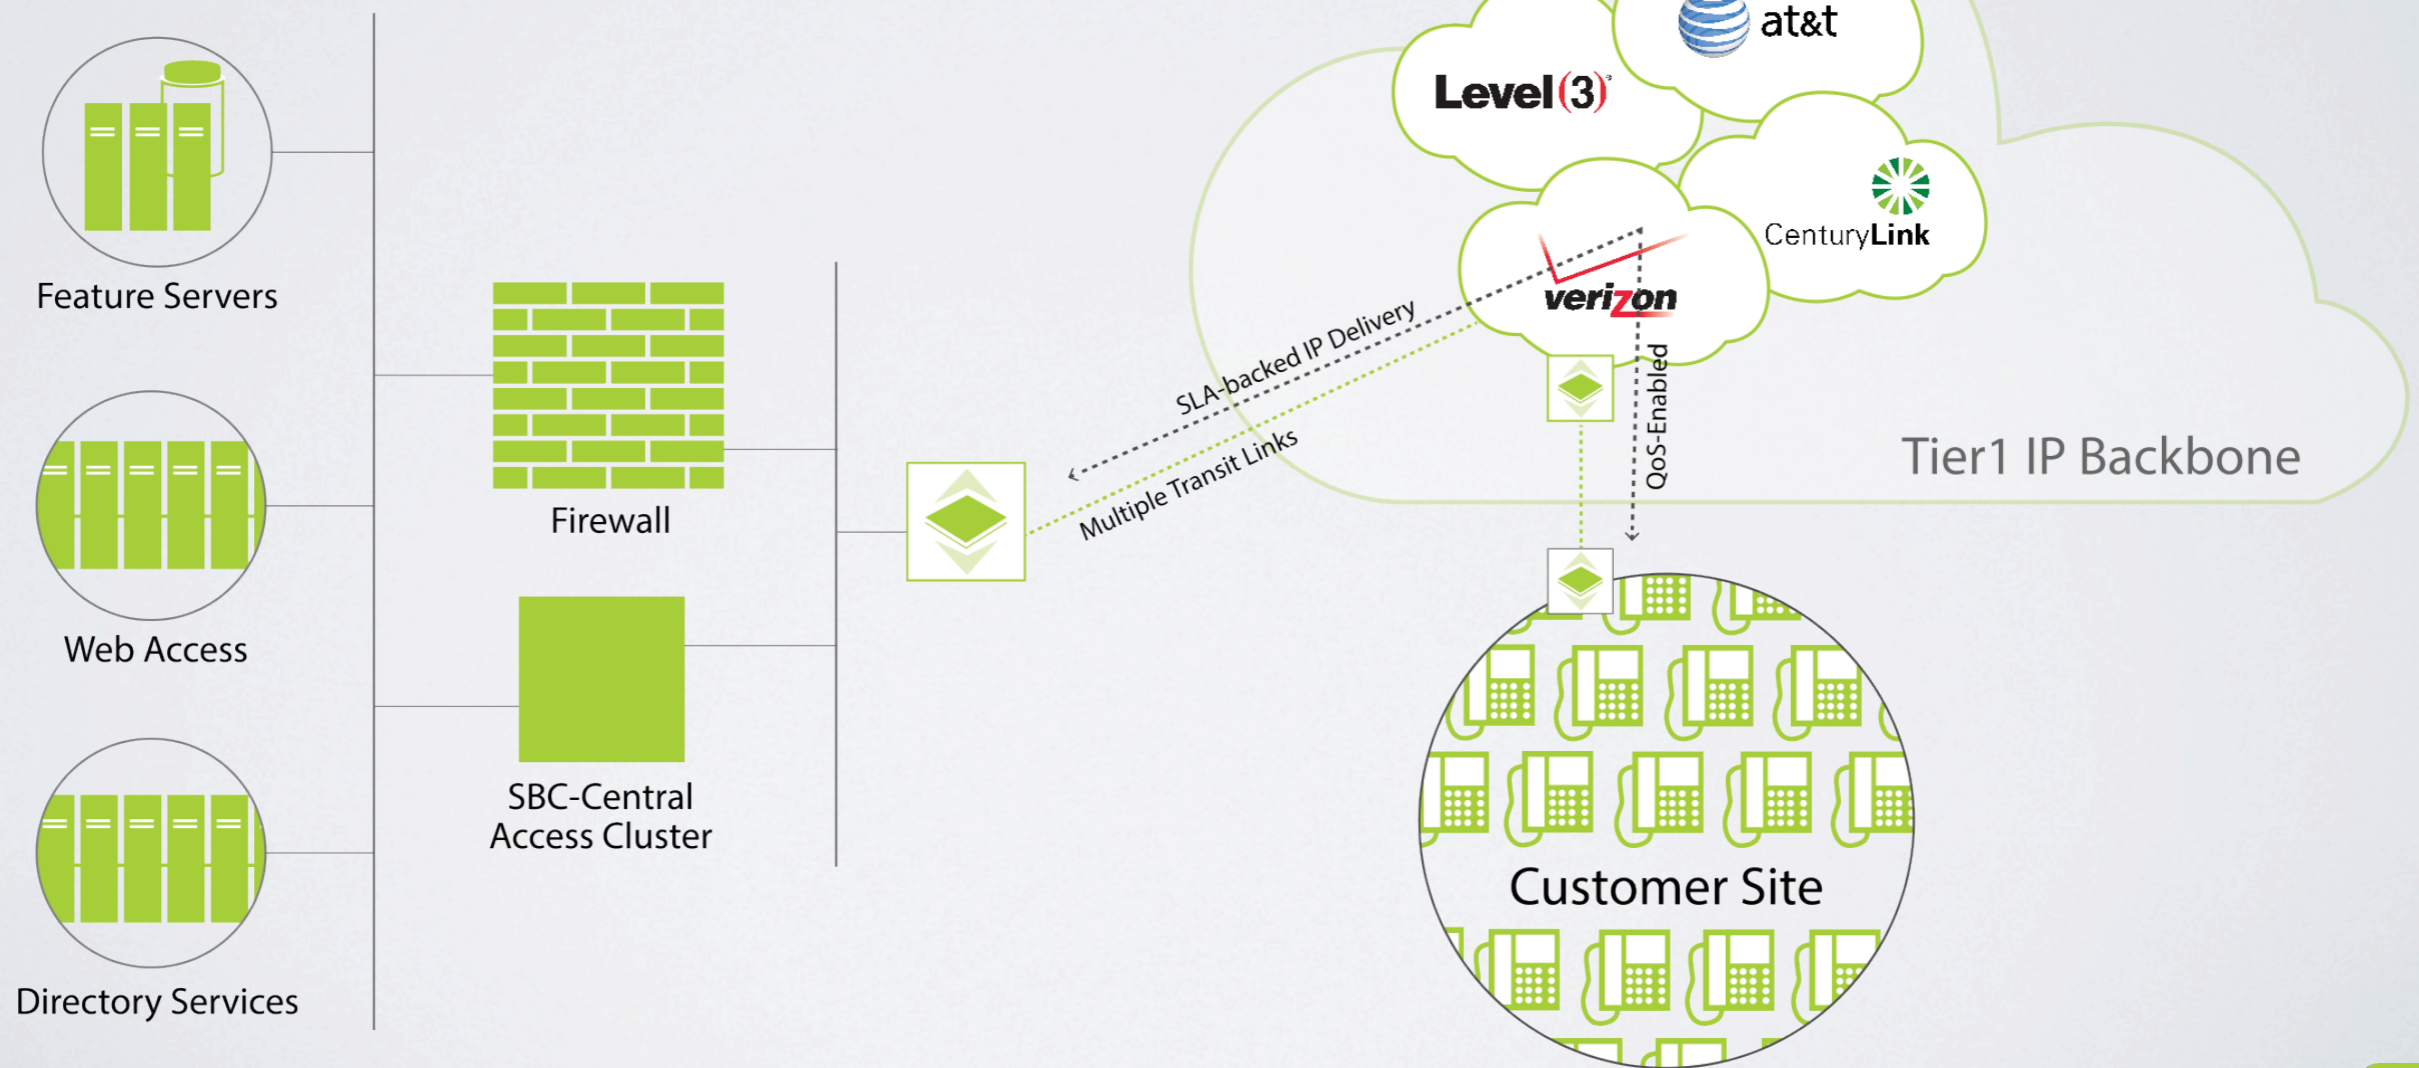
Feature Servers

Web Access

Directory Services

Firewall

SBC-Central Access Cluster

SLA-backed IP Delivery

Multiple Transit Links

at&t

Level(3)

CenturyLink

verizon

QoS-Enabled

Tier1 IP Backbone

Customer Site